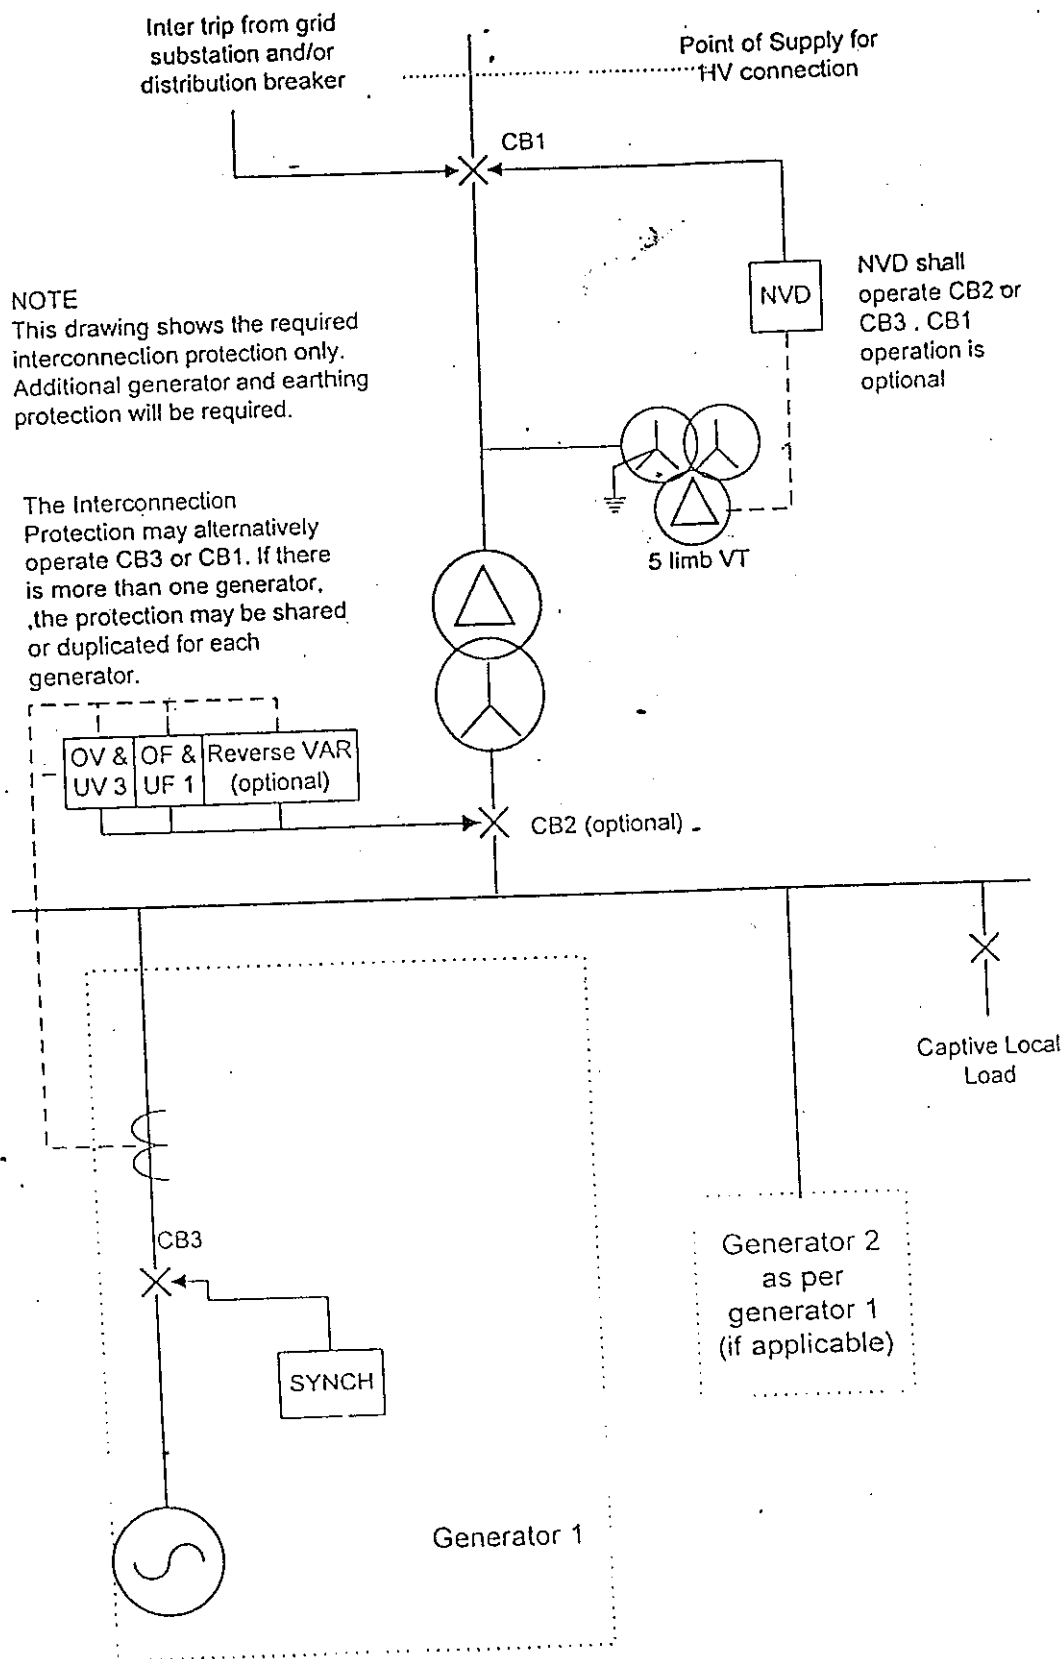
Inter trip from grid substation and/or distribution breaker

Point of Supply for HV connection

CB1

NVD

NVD shall operate CB2 or CB3 . CB1 operation is optional

NOTE
This drawing shows the required interconnection protection only. Additional generator and earthing protection will be required.

5 limb VT

The Interconnection Protection may alternatively operate CB3 or CB1. If there is more than one generator, ,the protection may be shared or duplicated for each generator.

OV & UV 3

OF & UF 1

Reverse VAR (optional)

CB2 (optional)

Captive Local Load

CB3

SYNCH

Generator 2 as per generator 1 (if applicable)

Generator 1